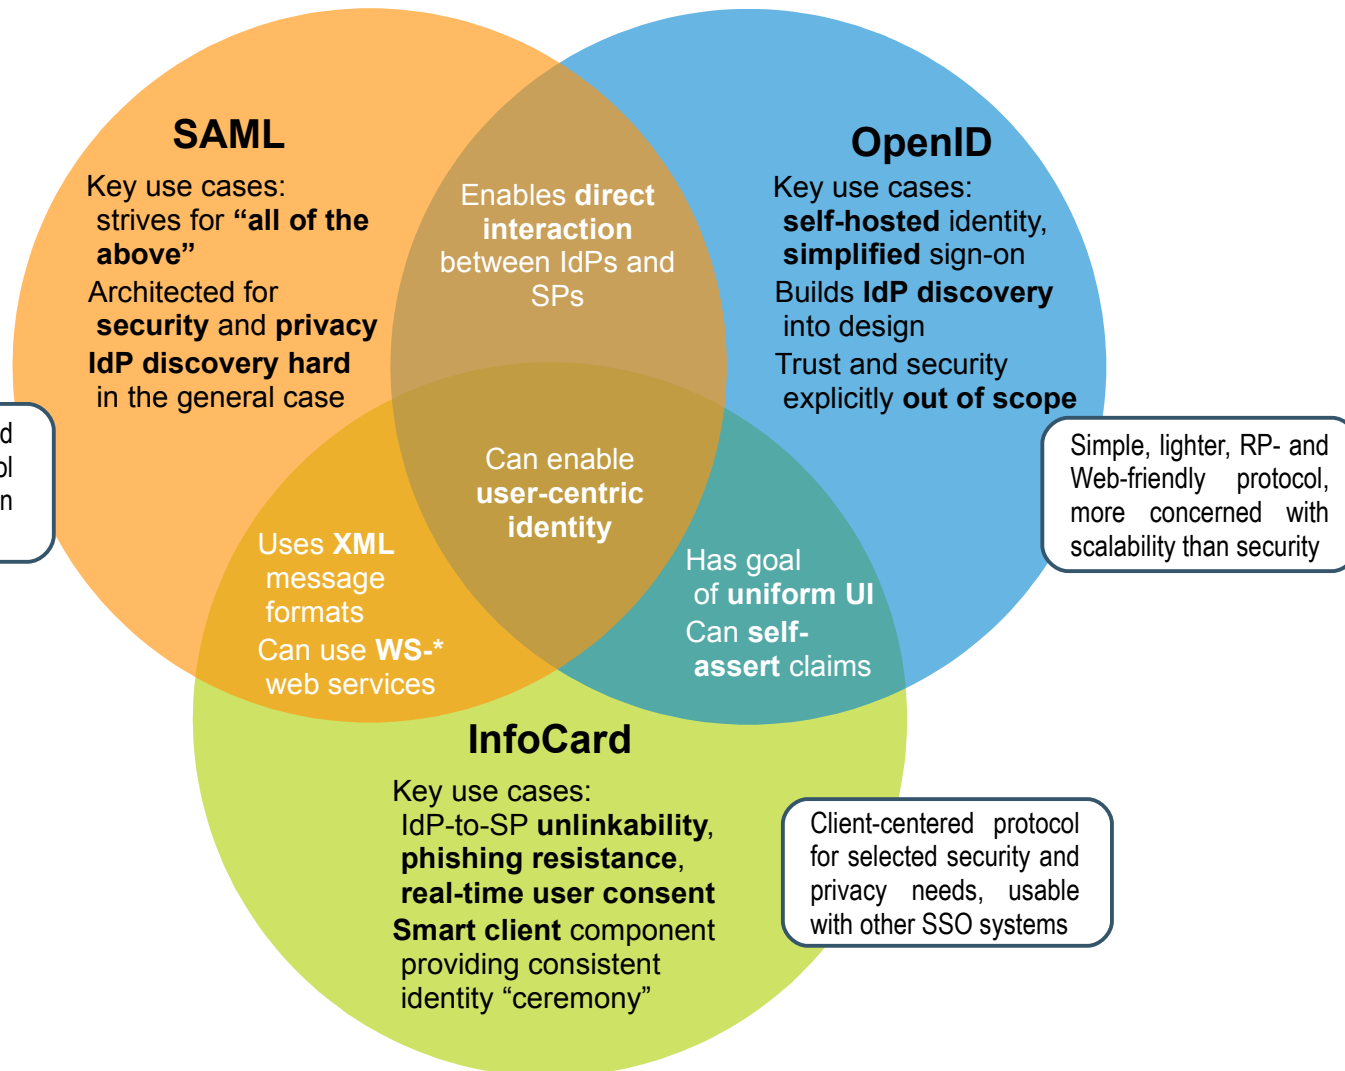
SAML

Key use cases: strives for **“all of the above”**

Architected for **security** and **privacy**

**IdP discovery hard** in the general case

d
ol
n

Enables **direct interaction** between IdPs and SPs

OpenID

Key use cases: **self-hosted** identity, **simplified** sign-on

Builds **IdP discovery** into design

Trust and security explicitly **out of scope**

Simple, lighter, RP- and Web-friendly protocol, more concerned with scalability than security

Can enable **user-centric identity**

Uses **XML** message formats

Can use **WS-*** web services

Has goal of **uniform UI**

Can **self-assert** claims

InfoCard

Key use cases: IdP-to-SP **unlinkability**, **phishing resistance**, **real-time user consent**

**Smart client** component providing consistent identity “ceremony”

Client-centered protocol for selected security and privacy needs, usable with other SSO systems